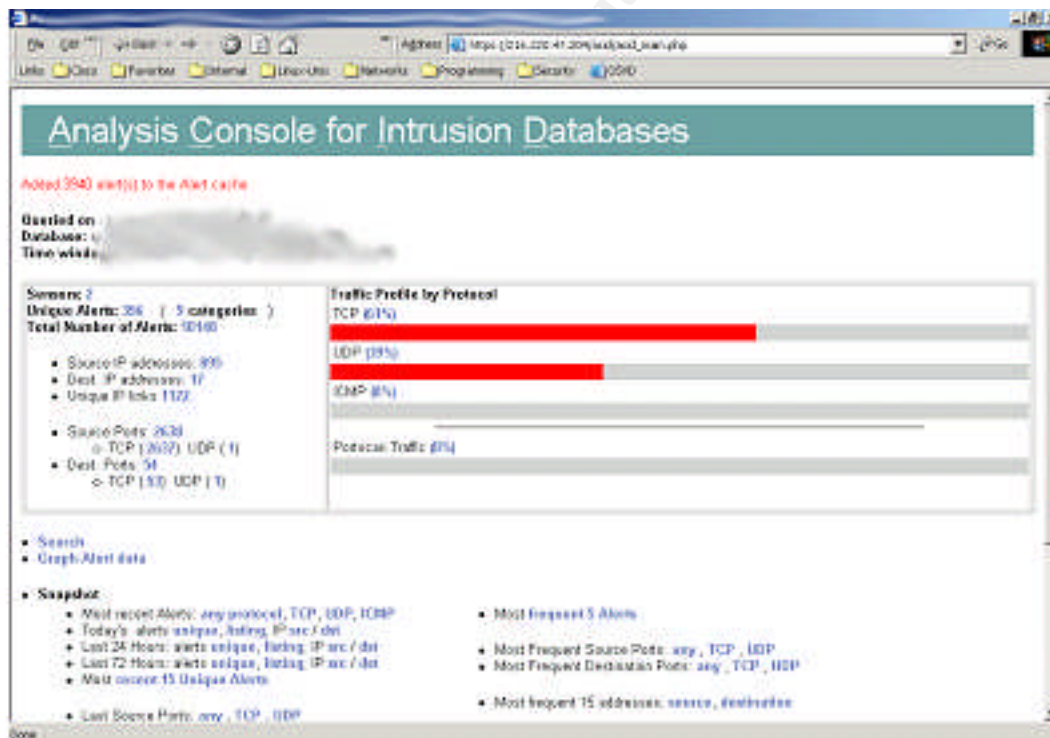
File Edit Back Address https://216.220.41.204/acid/acid_main.php Go
Links Cisco Favorites Internal Unix-Utils Networks Programming Security OSVD

Analysis Console for Intrusion Databases

Added 3940 alert(s) to the Alert cache

Queried on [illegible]
Database: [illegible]
Time windo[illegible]

Sensors: 2
Unique Alerts: 356 ( 5 categories )
Total Number of Alerts: 10160

- Source IP addresses: 895
- Dest. IP addresses: 17
- Unique IP links 1122

- Source Ports: 2638
  - TCP ( 2637) UDP ( 1)
- Dest. Ports: 54
  - TCP ( 53) UDP ( 1)

Traffic Profile by Protocol
TCP (61%)
UDP (39%)
ICMP (0%)
Portscan Traffic (0%)

- Search
- Graph Alert data

- Snapshot
  - Most recent Alerts: any protocol, TCP, UDP, ICMP
  - Today's alerts unique, listing, IP src / dst
  - Last 24 Hours: alerts unique, listing, IP src / dst
  - Last 72 Hours: alerts unique, listing, IP src / dst
  - Most recent 15 Unique Alerts
  - Last Source Ports: any , TCP , UDP

- Most frequent 5 Alerts
- Most Frequent Source Ports: any , TCP , UDP
- Most Frequent Destination Ports: any , TCP , UDP
- Most frequent 15 addresses: source, destination

Done